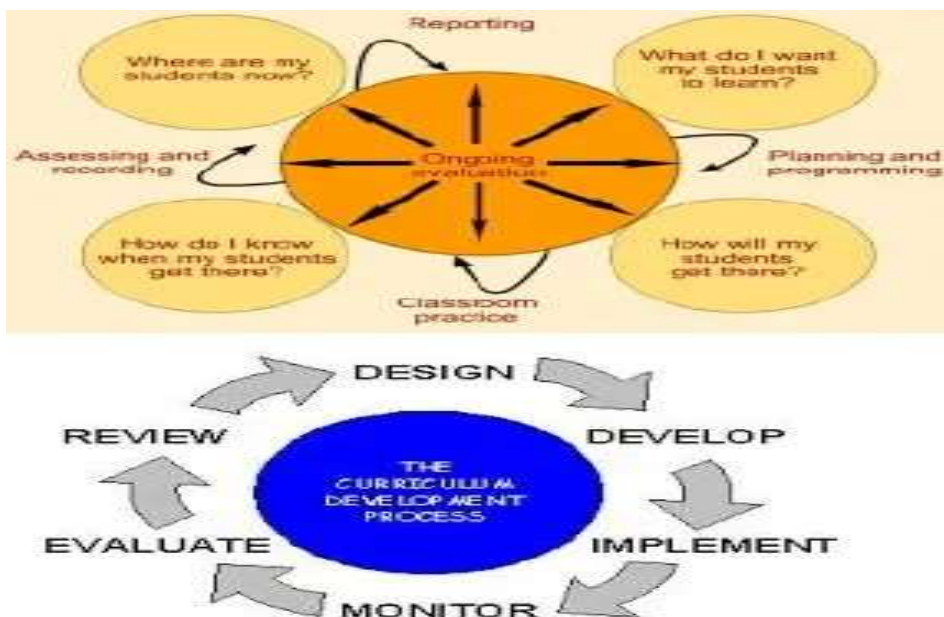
Reporting

Where are my students now?

What do I want my students to learn?

Assessing and recording

Ongoing evaluation

Planning and programming

How do I know when my students get there?

How will my students get there?

Classroom practice

DESIGN

REVIEW

DEVELOP

THE CURRICULUM DEVELOPMENT PROCESS

EVALUATE

IMPLEMENT

MONITOR